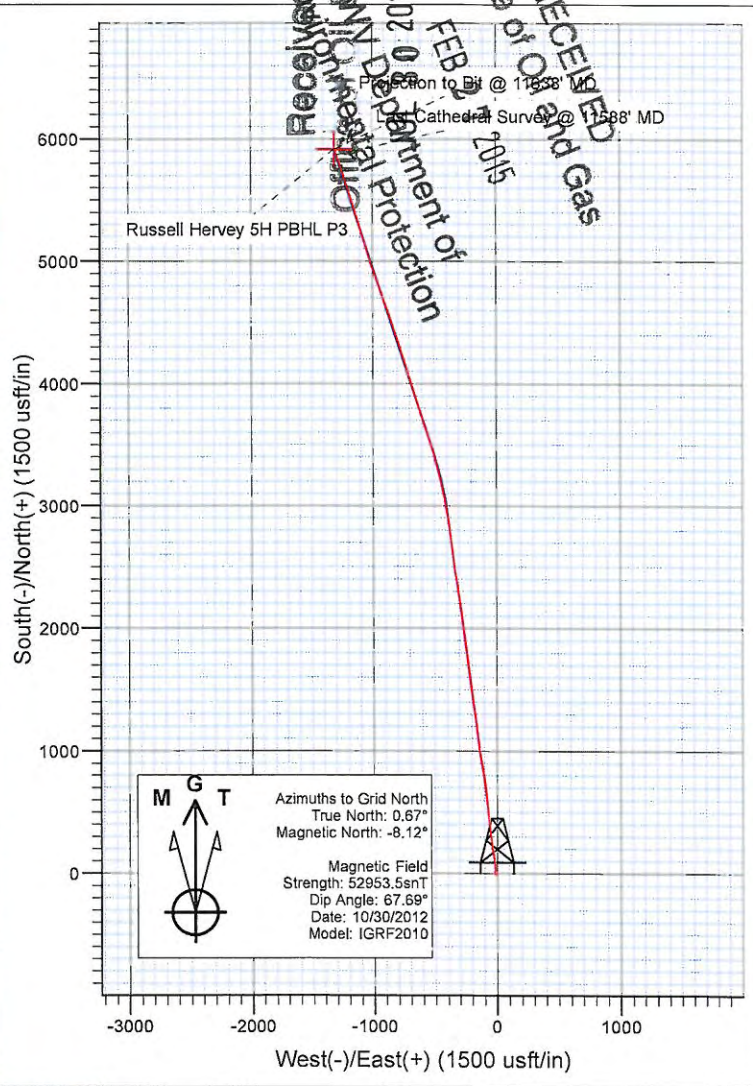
Projection to Bit @ 11638' MD

Last Cathedral Survey @ 11588' MD

Russell Hervey 5H PBHL P3

Received
Office of Oil and Gas
FEB 2 2015
WV Department of
Environmental Protection

RECEIVED
Office of Oil and Gas
2015

6000
5000
4000
3000
2000
1000
0

South(-)/North(+) (1500 usft/in)

M G T

Azimuths to Grid North
True North: 0.67°
Magnetic North: -8.12°

Magnetic Field
Strength: 52953.5snT
Dip Angle: 67.69°
Date: 10/30/2012
Model: IGRF2010

-3000 -2000 -1000 0 1000

West(-)/East(+) (1500 usft/in)